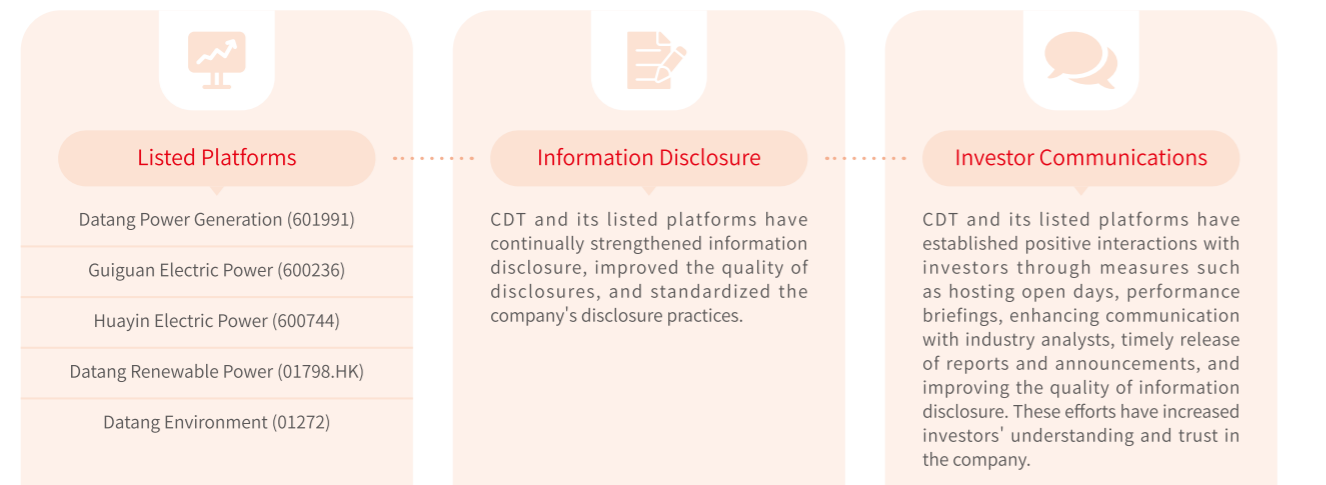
Listed Platforms

Datang Power Generation (601991)

Guiguan Electric Power (600236)

Huayin Electric Power (600744)

Datang Renewable Power (01798.HK)

Datang Environment (01272)

Information Disclosure

CDT and its listed platforms have continually strengthened information disclosure, improved the quality of disclosures, and standardized the company's disclosure practices.

Investor Communications

CDT and its listed platforms have established positive interactions with investors through measures such as hosting open days, performance briefings, enhancing communication with industry analysts, timely release of reports and announcements, and improving the quality of information disclosure. These efforts have increased investors' understanding and trust in the company.